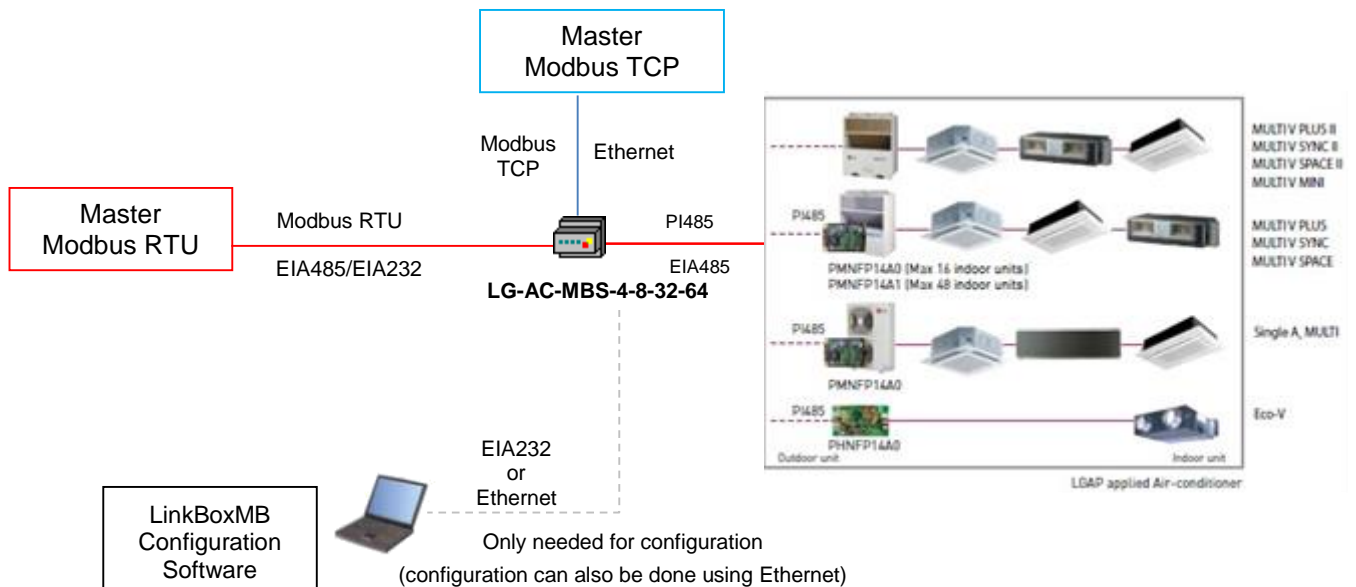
Master
Modbus TCP

Modbus TCP

Ethernet

Master
Modbus RTU

Modbus RTU

EIA485/EIA232

PI485

EIA485

LG-AC-MBS-4-8-32-64

MULTI V PLUS II
MULTI V SYNC II
MULTI V SPACE II
MULTI V MINI

PI485

MULTI V PLUS
MULTI V SYNC
MULTI V SPACE

PMNFP14A0 (Max 16 indoor units)
PMNFP14A1 (Max 48 indoor units)

PI485

Single A, MULTI

PMNFP14A0

PI485

Eco-V

PHNFP14A0

Outdoor unit

Indoor unit

LGAP applied Air-conditioner

EIA232
or
Ethernet

LinkBoxMB
Configuration
Software

Only needed for configuration
(configuration can also be done using Ethernet)